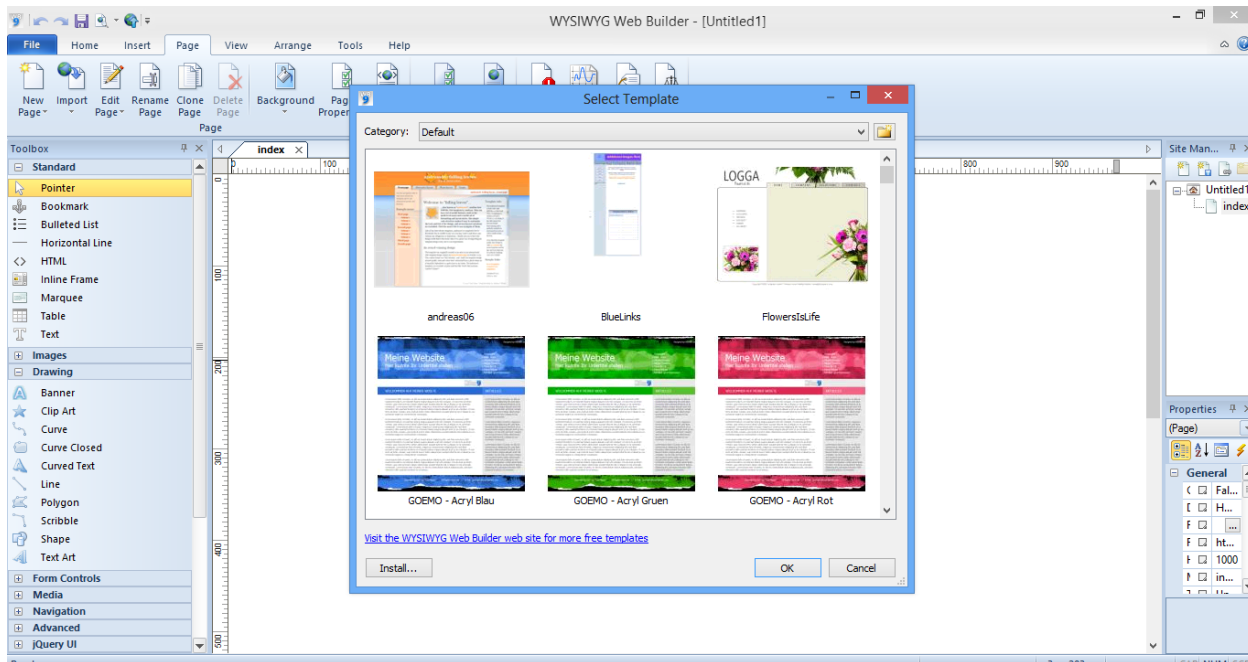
WYSIWYG Web Builder - [Untitled1]

File
Home
Insert
Page
View
Arrange
Tools
Help

New Page
Import
Edit Page
Rename Page
Clone Page
Delete Page
Background
Page Proper
Page

Toolbox
Standard
Pointer
Bookmark
Bulleted List
Horizontal Line
HTML
Inline Frame
Marquee
Table
Text
Images
Drawing
Banner
Clip Art
Curve
Curve Closed
Curved Text
Line
Polygon
Scribble
Shape
Text Art
Form Controls
Media
Navigation
Advanced
jQuery UI

index

Select Template
Category: Default

andreas06
BlueLinks
LOGGA
FlowersIsLife
Meine Website
GOEMO - Acryl Blau
Meine Website
GOEMO - Acryl Gruen
Meine Website
GOEMO - Acryl Rot

Visit the WYSIWYG Web Builder web site for more free templates

Install...
OK
Cancel

Site Man...
Untitled1
index

Properties
(Page)
General
Fal...
H...
...
ht...
1000
in...